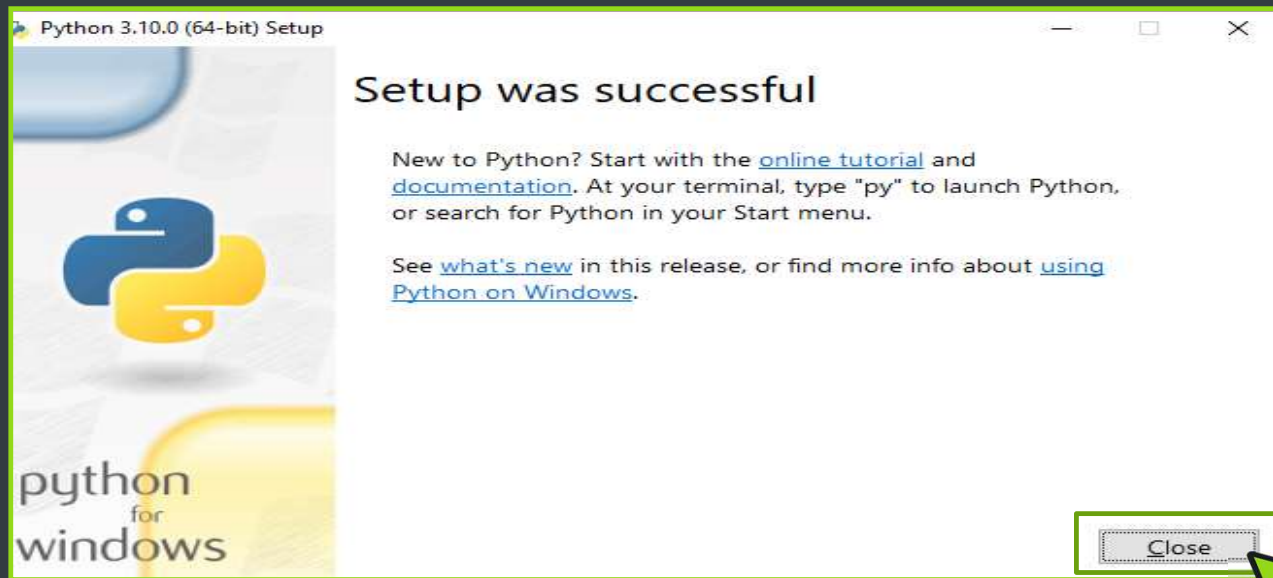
Python 3.10.0 (64-bit) Setup

Setup was successful

New to Python? Start with the online tutorial and documentation. At your terminal, type "py" to launch Python, or search for Python in your Start menu.

See what's new in this release, or find more info about using Python on Windows.

python
for
windows

Close